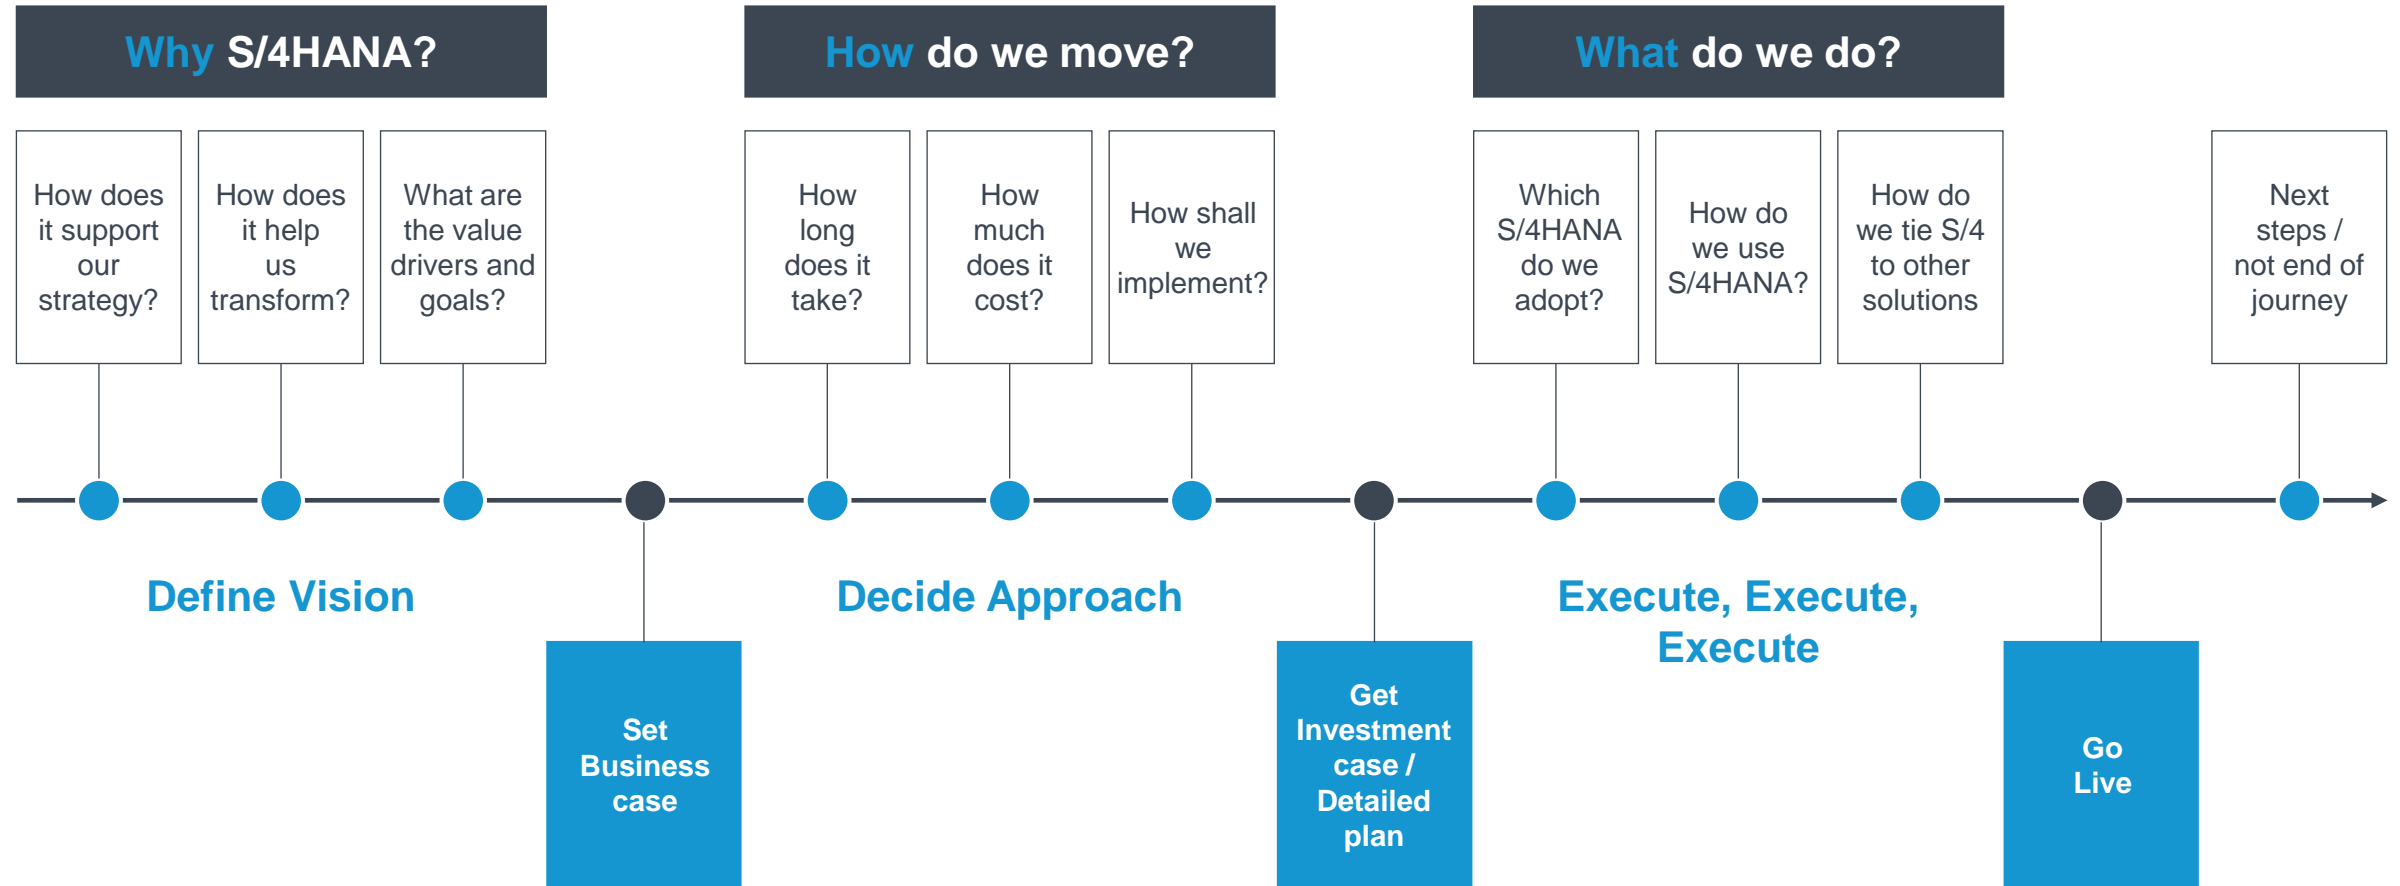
Why S/4HANA?

How do we move?

What do we do?

How does it support our strategy?

How does it help us transform?

What are the value drivers and goals?

How long does it take?

How much does it cost?

How shall we implement?

Which S/4HANA do we adopt?

How do we use S/4HANA?

How do we tie S/4 to other solutions

Next steps / not end of journey

Define Vision

Decide Approach

Execute, Execute, Execute

Set Business case

Get Investment case / Detailed plan

Go Live